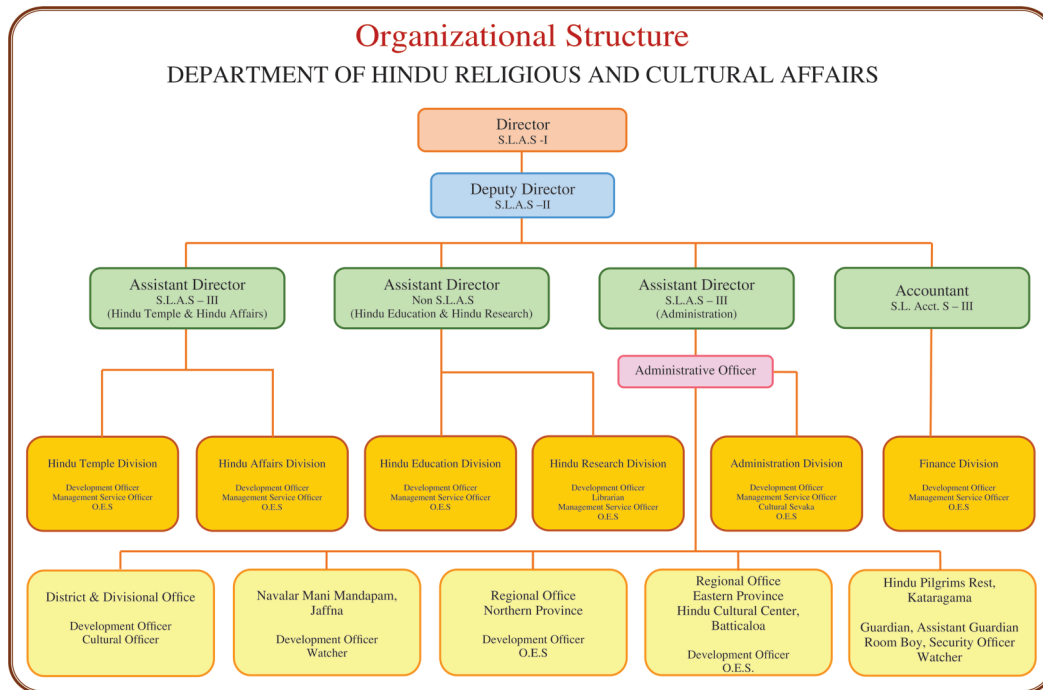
Organizational Structure

DEPARTMENT OF HINDU RELIGIOUS AND CULTURAL AFFAIRS

Director
S.L.A.S -I

Deputy Director
S.L.A.S –II

Assistant Director
S.L.A.S – III
(Hindu Temple & Hindu Affairs)

Assistant Director
Non S.L.A.S
(Hindu Education & Hindu Research)

Assistant Director
S.L.A.S – III
(Administration)

Accountant
S.L. Acct. S – III

Administrative Officer

Hindu Temple Division
Development Officer
Management Service Officer
O.E.S

Hindu Affairs Division
Development Officer
Management Service Officer
O.E.S

Hindu Education Division
Development Officer
Management Service Officer
O.E.S

Hindu Research Division
Development Officer
Librarian
Management Service Officer
O.E.S

Administration Division
Development Officer
Management Service Officer
Cultural Sevaka
O.E.S

Finance Division
Development Officer
Management Service Officer
O.E.S

District & Divisional Office
Development Officer
Cultural Officer

Navalar Mani Mandapam, Jaffna
Development Officer
Watcher

Regional Office
Northern Province
Development Officer
O.E.S

Regional Office
Eastern Province
Hindu Cultural Center, Batticaloa
Development Officer
O.E.S.

Hindu Pilgrims Rest, Kataragama
Guardian, Assistant Guardian
Room Boy, Security Officer
Watcher